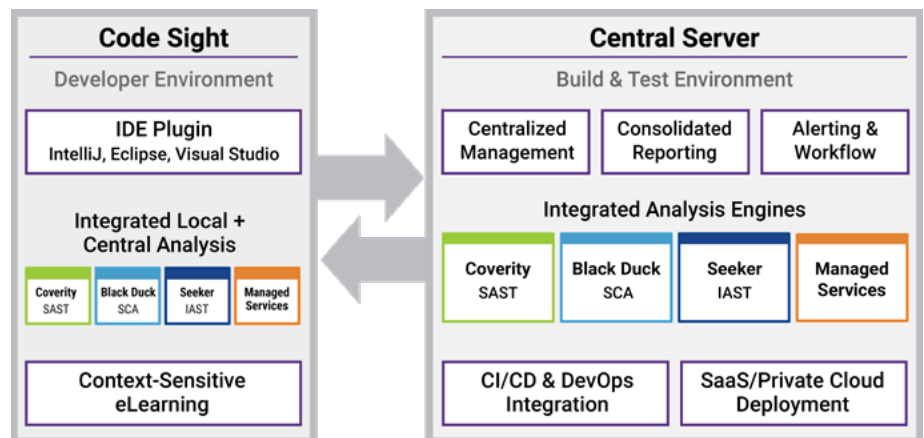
Code Sight

Developer Environment

IDE Plugin
IntelliJ, Eclipse, Visual Studio

Integrated Local + Central Analysis

Coverity
SAST

Black Duck
SCA

Seeker
IAST

Managed Services

Context-Sensitive eLearning

Central Server

Build & Test Environment

Centralized Management

Consolidated Reporting

Alerting & Workflow

Integrated Analysis Engines

Coverity
SAST

Black Duck
SCA

Seeker
IAST

Managed Services

CI/CD & DevOps Integration

SaaS/Private Cloud Deployment